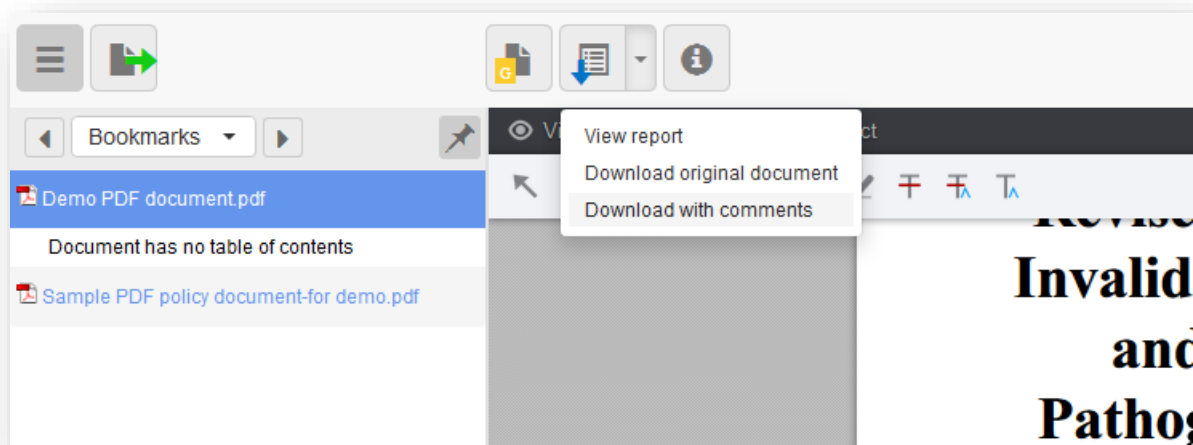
Bookmarks

Demo PDF document.pdf

Document has no table of contents

Sample PDF policy document-for demo.pdf

Vi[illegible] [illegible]ct

View report

Download original document

Download with comments

Revise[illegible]

Invalid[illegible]

and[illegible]

Pathog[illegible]